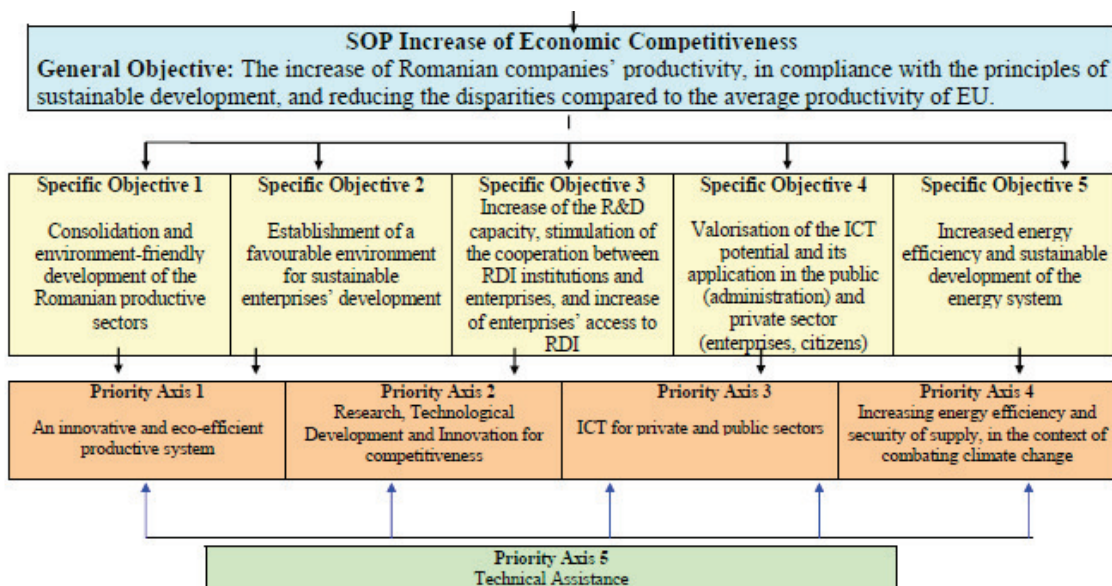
SOP Increase of Economic Competitiveness
General Objective: The increase of Romanian companies' productivity, in compliance with the principles of sustainable development, and reducing the disparities compared to the average productivity of EU.

Specific Objective 1
Consolidation and environment-friendly development of the Romanian productive sectors

Specific Objective 2
Establishment of a favourable environment for sustainable enterprises' development

Specific Objective 3
Increase of the R&D capacity, stimulation of the cooperation between RDI institutions and enterprises, and increase of enterprises' access to RDI

Specific Objective 4
Valorisation of the ICT potential and its application in the public (administration) and private sector (enterprises, citizens)

Specific Objective 5
Increased energy efficiency and sustainable development of the energy system

Priority Axis 1
An innovative and eco-efficient productive system

Priority Axis 2
Research, Technological Development and Innovation for competitiveness

Priority Axis 3
ICT for private and public sectors

Priority Axis 4
Increasing energy efficiency and security of supply, in the context of combating climate change

Priority Axis 5
Technical Assistance